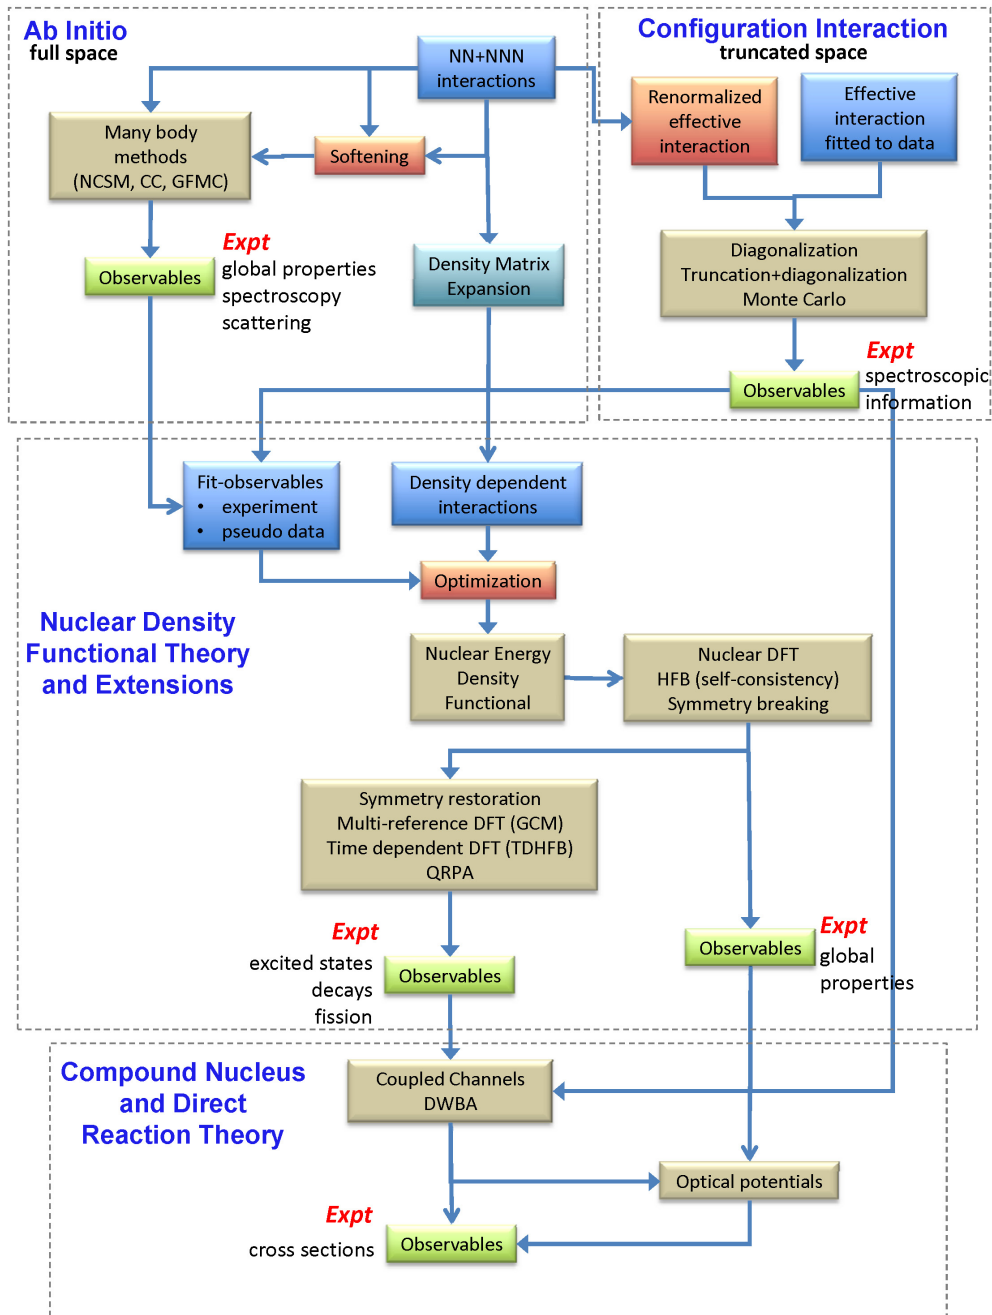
Ab Initio
full space

NN+NNN interactions

Configuration Interaction
truncated space

Many body methods (NCSM, CC, GFMC)

Softening

Renormalized effective interaction

Effective interaction fitted to data

Expt
Observables
global properties
spectroscopy
scattering

Density Matrix Expansion

Diagonalization
Truncation+diagonalization
Monte Carlo

Expt
Observables
spectroscopic information

Fit-observables
• experiment
• pseudo data

Density dependent interactions

Optimization

Nuclear Density Functional Theory and Extensions

Nuclear Energy Density Functional

Nuclear DFT
HFB (self-consistency)
Symmetry breaking

Symmetry restoration
Multi-reference DFT (GCM)
Time dependent DFT (TDHFB)
QRPA

Expt
excited states
decays
fission
Observables

Observables
Expt
global properties

Compound Nucleus and Direct Reaction Theory

Coupled Channels
DWBA

Optical potentials

Expt
cross sections
Observables